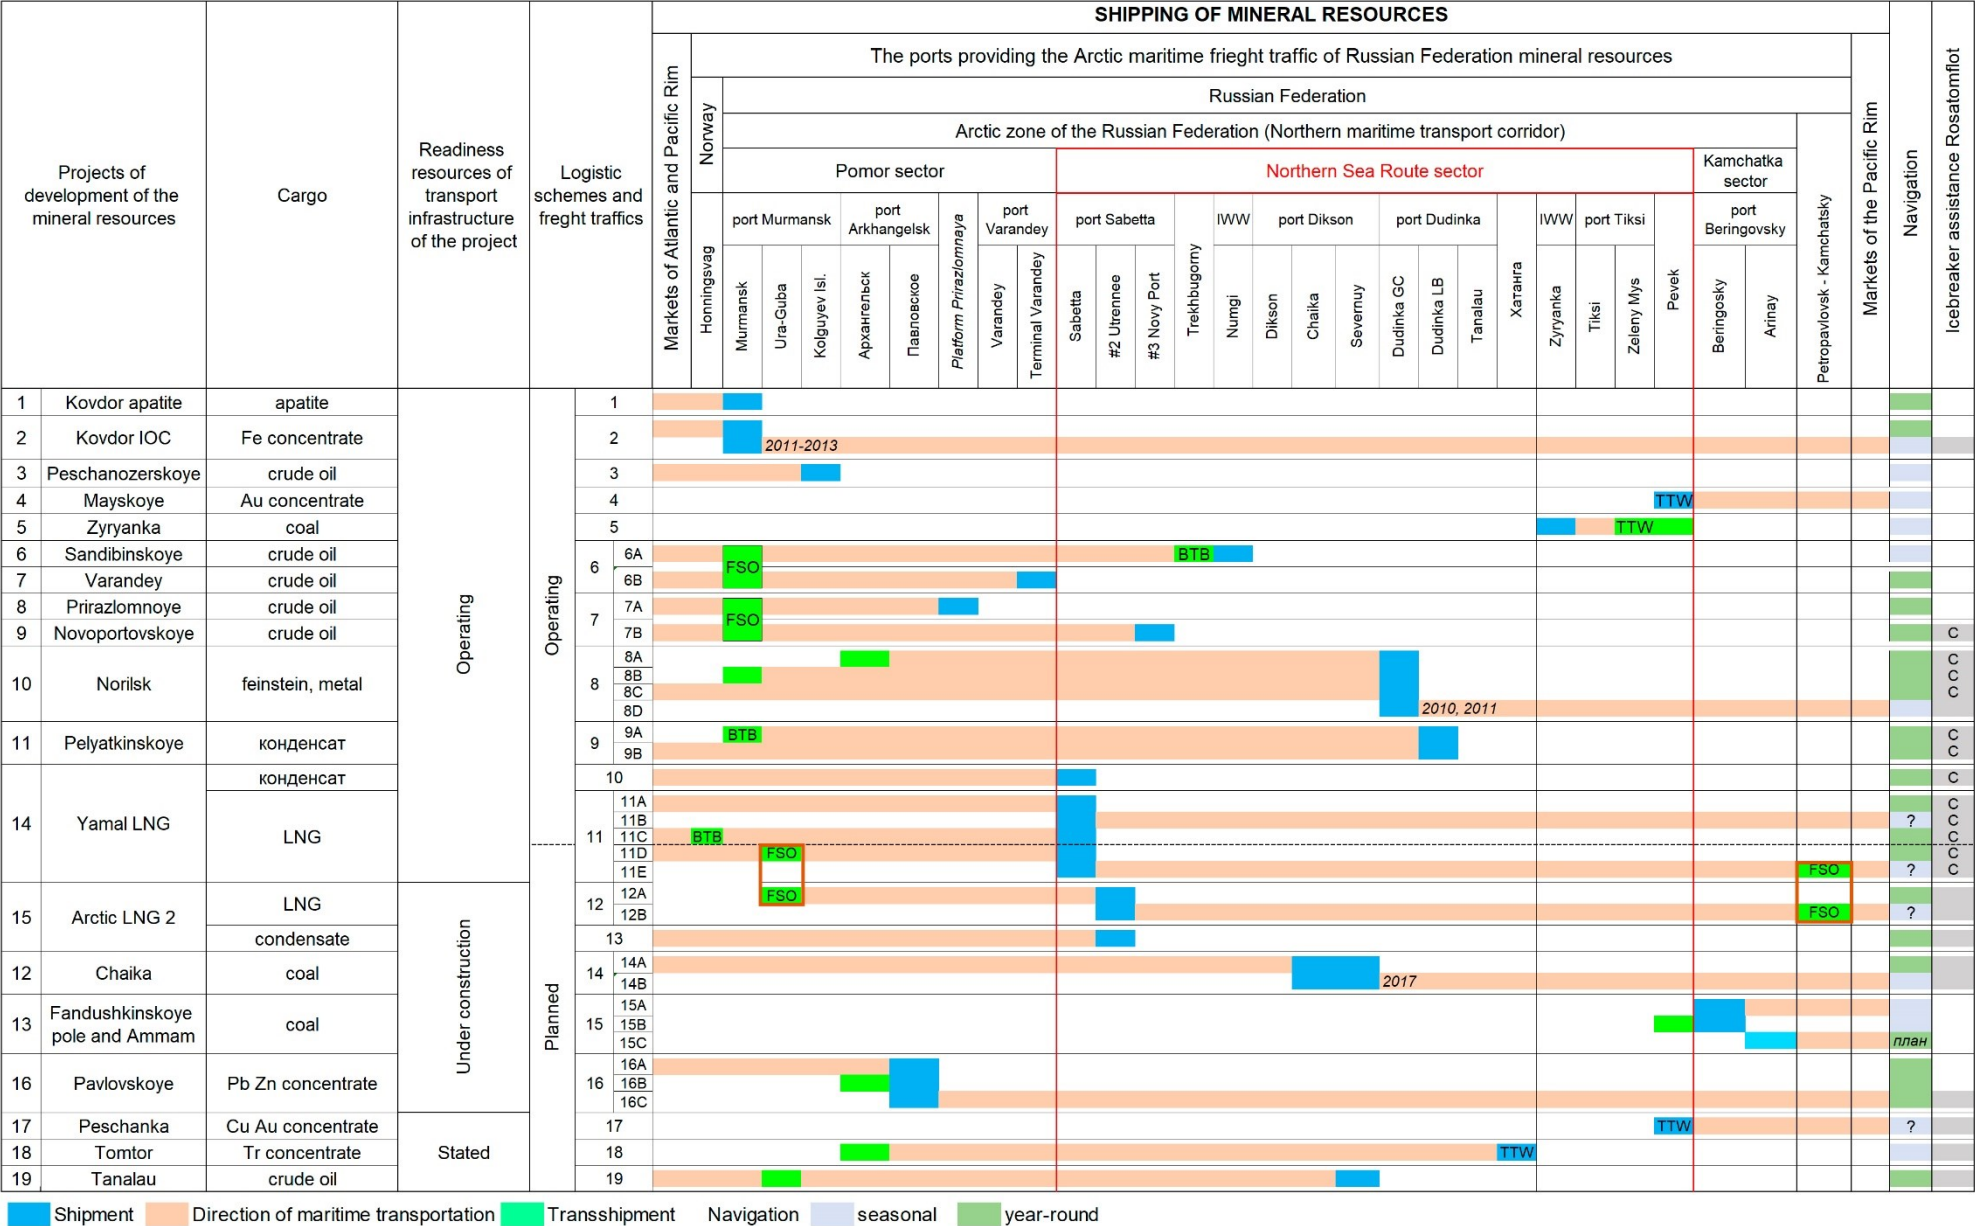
| Projects of development of the mineral resources | | Cargo | Readiness resources of transport infrastructure of the project | Logistic schemes and freght traffics | |
|---|---|---|---|---|---|
| 1 | Kovdor apatite | apatite | Operating | Operating | 1 |
| 2 | Kovdor IOC | Fe concentrate | | | 2 |
| 3 | Peschanozerskoye | crude oil | | | 3 |
| 4 | Mayskoye | Au concentrate | | | 4 |
| 5 | Zyryanka | coal | | | 5 |
| 6 | Sandibinskoye | crude oil | | | 6 (6A, 6B) |
| 7 | Varandey | crude oil | | | |
| 8 | Prirazlomnoye | crude oil | | | 7 (7A, 7B) |
| 9 | Novoportovskoye | crude oil | | | |
| 10 | Norilsk | feinstein, metal | | | 8 (8A, 8B, 8C, 8D) |
| 11 | Pelyatkinskoye | конденсат | | | 9 (9A, 9B) |
| 14 | Yamal LNG | конденсат | | | 10 |
| | | LNG | | | 11 (11A, 11B, 11C, 11D, 11E) |
| 15 | Arctic LNG 2 | LNG | Under construction | Planned | 12 (12A, 12B) |
| | | condensate | | | 13 |
| 12 | Chaika | coal | | | 14 (14A, 14B) |
| 13 | Fandushkinskoye pole and Ammam | coal | | | 15 (15A, 15B, 15C) |
| 16 | Pavlovskoye | Pb Zn concentrate | | | 16 (16A, 16B, 16C) |
| 17 | Peschanka | Cu Au concentrate | Stated | | 17 |
| 18 | Tomtor | Tr concentrate | | | 18 |
| 19 | Tanalau | crude oil | | | 19 |

SHIPPING OF MINERAL RESOURCES

The ports providing the Arctic maritime frieght traffic of Russian Federation mineral resources

Markets of Atlantic and Pacific Rim

Norway: Honningsvag

Russian Federation

Arctic zone of the Russian Federation (Northern maritime transport corridor)

Pomor sector: port Murmansk: Murmansk, Ura-Guba, Kolguyev Isl.; port Arkhangelsk: Архангельск, Павловское; Platform Prirazlomnaya; port Varandey: Varandey, Terminal Varandey

Northern Sea Route sector: port Sabetta: Sabetta, #2 Utrennee, #3 Novy Port; Trekhbugorny; IWW: Numgi; port Dikson: Dikson, Chaika, Severnuy; port Dudinka: Dudinka GC, Dudinka LB, Tanalau; Хатанга; IWW: Zyryanka; port Tiksi: Tiksi, Zeleny Mys; Pevek

Kamchatka sector: port Beringovsky: Beringosky, Arinay

Petropavlovsk - Kamchatsky

Markets of the Pacific Rim

Navigation

Icebreaker assistance Rosatomflot

2011-2013

TTW

TTW

FSO

BTB

FSO

2010, 2011

BTB

BTB

FSO

FSO

FSO

FSO

FSO

2017

план

TTW

TTW

?

?

?

?

C

C C C

C C

C

C C C C C C

Shipment Direction of maritime transportation Transshipment Navigation seasonal year-round